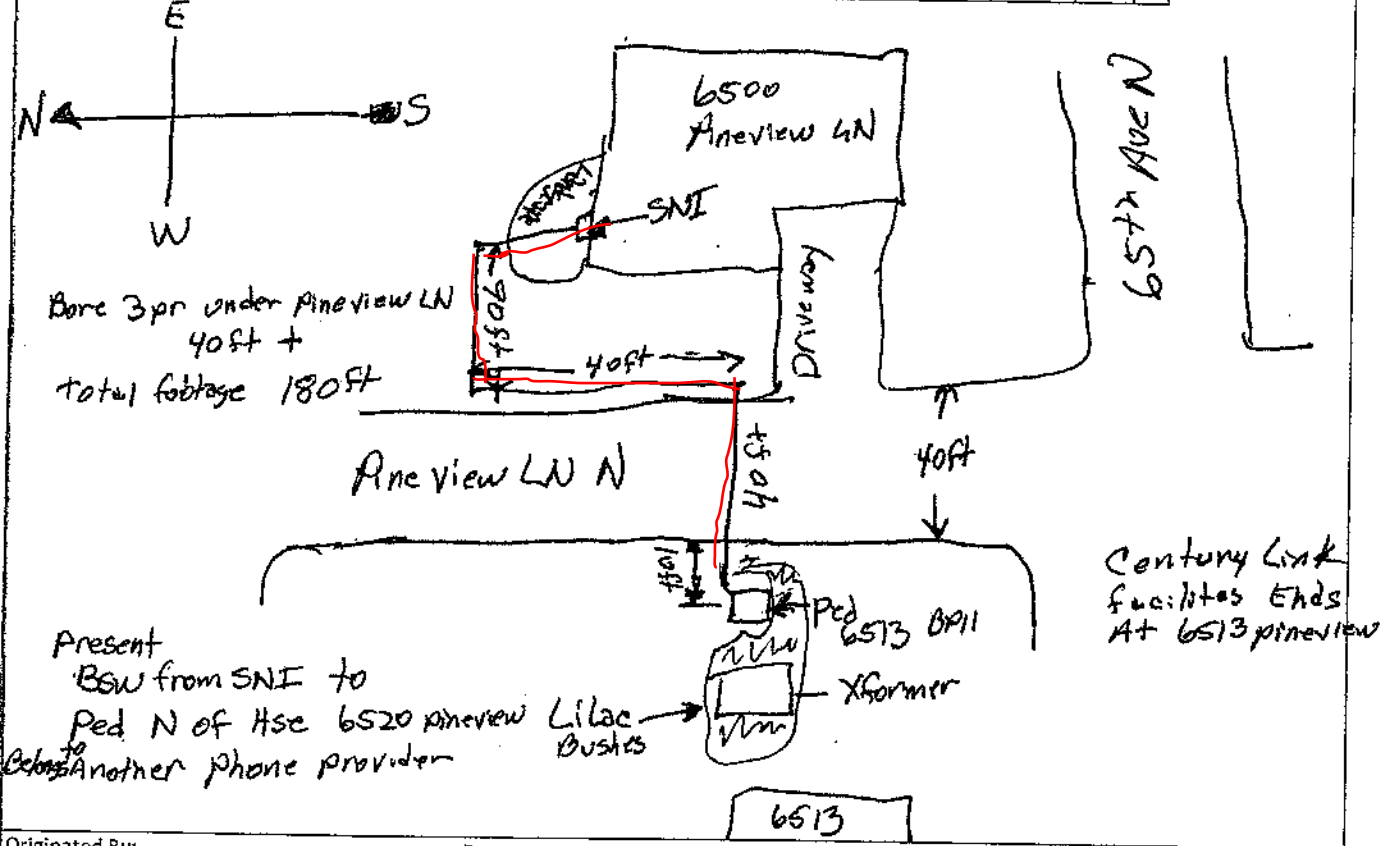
E

N S

W

6500 Pineview LN

SNI

Landscape

90ft

40ft

Driveway

65th Ave N

Bore 3pr under Pineview LN 40ft + total footage 180ft

Pineview LN N

40ft

40ft

10ft

Ped 6513 BP11

Century Link facilites Ends At 6513 pineview

Present BSW from SNI to Ped N of Hse 6520 pineview belongs to Another phone provider

Lilac Bushes

Xformer

6513

Originated By: